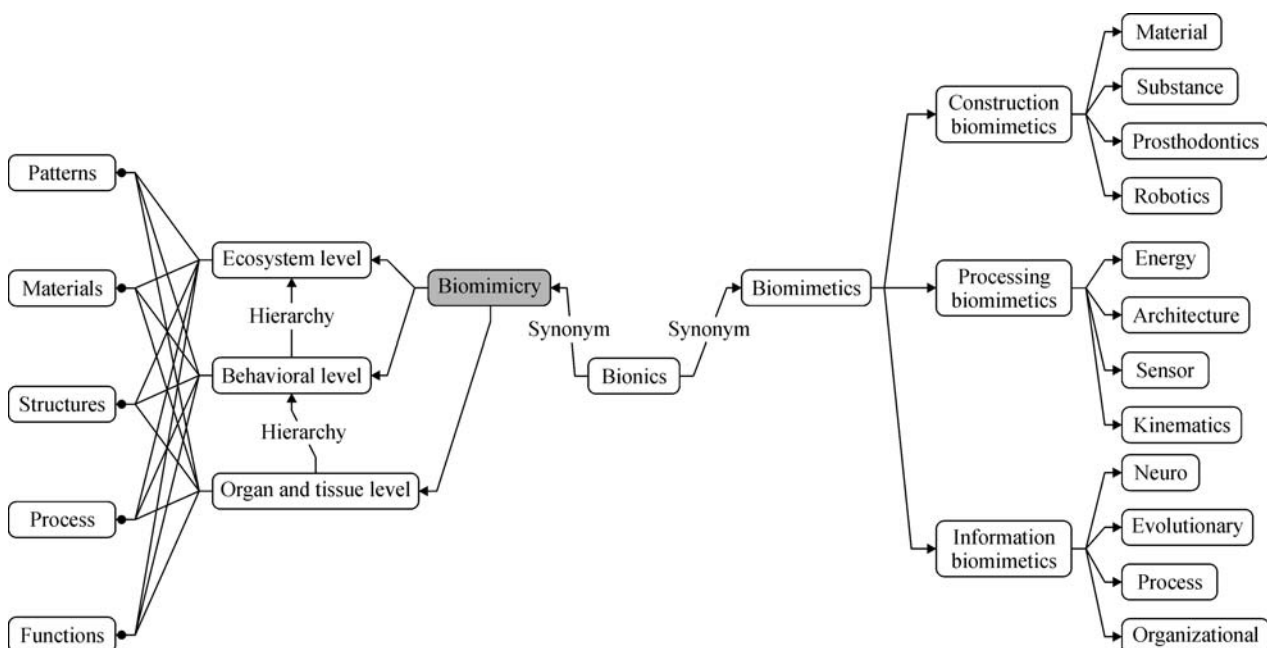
Patterns
Materials
Structures
Process
Functions

Ecosystem level
Hierarchy
Behavioral level
Hierarchy
Organ and tissue level

Biomimicry
Synonym
Bionics
Synonym
Biomimetics

Construction biomimetics
Material
Substance
Prosthodontics
Robotics

Processing biomimetics
Energy
Architecture
Sensor
Kinematics

Information biomimetics
Neuro
Evolutionary
Process
Organizational